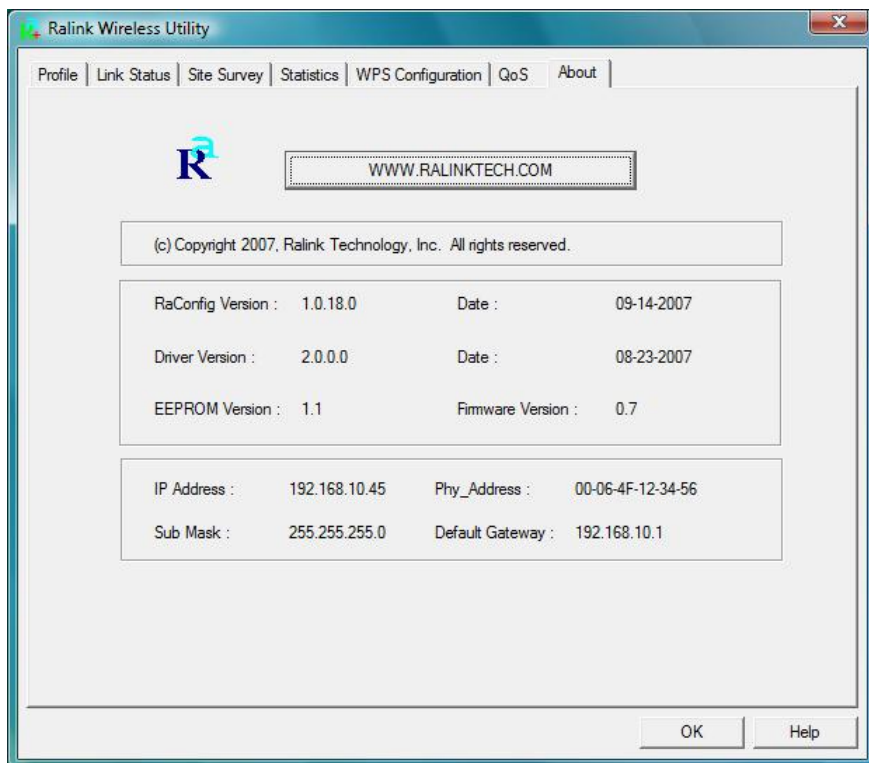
Ralink Wireless Utility

Profile | Link Status | Site Survey | Statistics | WPS Configuration | QoS | About

WWW.RALINKTECH.COM

(c) Copyright 2007, Ralink Technology, Inc. All rights reserved.

| | | | |
|---|---|---|---|
| RaConfig Version : | 1.0.18.0 | Date : | 09-14-2007 |
| Driver Version : | 2.0.0.0 | Date : | 08-23-2007 |
| EEPROM Version : | 1.1 | Firmware Version : | 0.7 |

| | | | |
|---|---|---|---|
| IP Address : | 192.168.10.45 | Phy_Address : | 00-06-4F-12-34-56 |
| Sub Mask : | 255.255.255.0 | Default Gateway : | 192.168.10.1 |

OK

Help